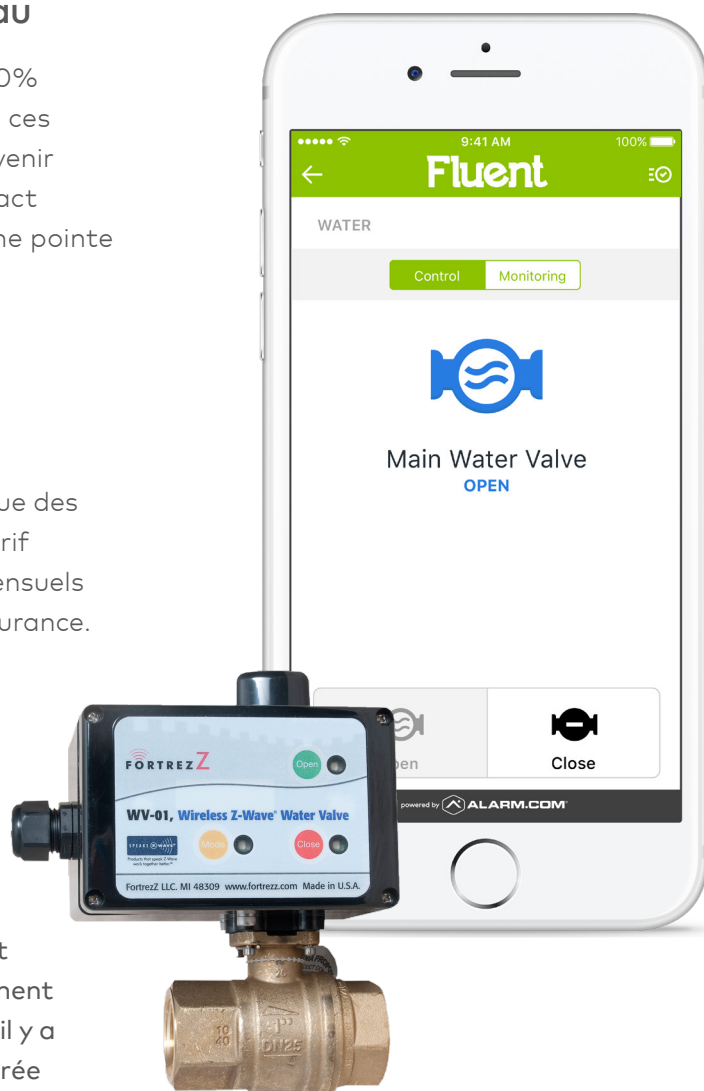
au

0%
ces
venir
act
ne pointe

ue des
rif
ensuels
urance.

t
nent
il y a
rée

9:41 AM
100%
Fluent
WATER
Control
Monitoring
Main Water Valve
OPEN
pen
Close
powered by ALARM.COM

FORTREZZ
Open
WV-01, Wireless Z-Wave Water Valve
Mode
Close
FortrezZ LLC. MI 48309 www.fortrezz.com Made in U.S.A.
DN25